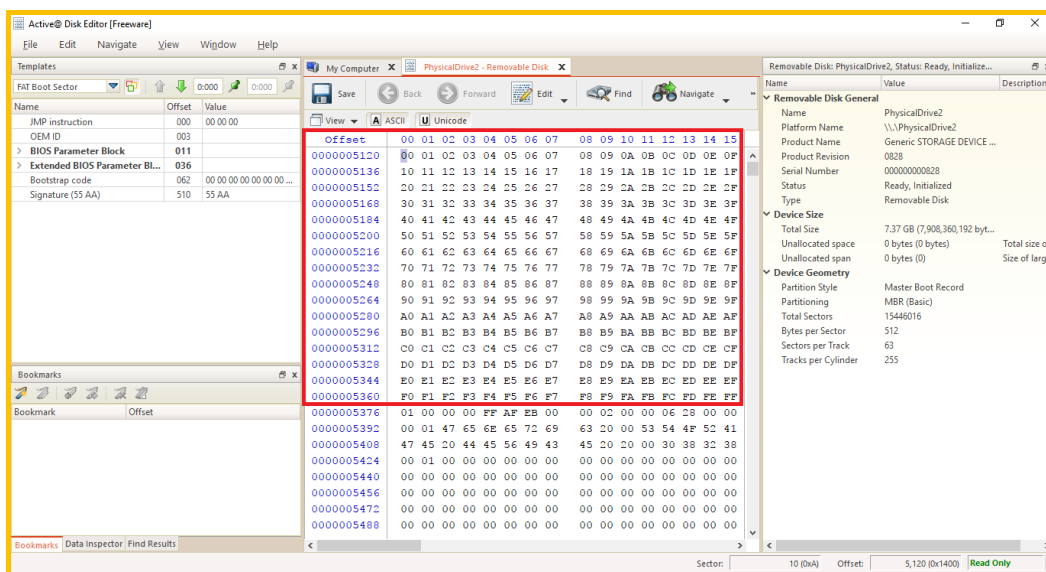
Active@ Disk Editor [Freeware]

File Edit Navigate View Window Help

Templates

FAT Boot Sector 0:000 0:000

| Name | Offset | Value |
|---|---|---|
| JMP instruction | 000 | 00 00 00 |
| OEM ID | 003 | |
| BIOS Parameter Block | 011 | |
| Extended BIOS Parameter Bl... | 036 | |
| Bootstrap code | 062 | 00 00 00 00 00 00 00 ... |
| Signature (55 AA) | 510 | 55 AA |

Bookmarks

| Bookmark | Offset |
|---|---|

Bookmarks Data Inspector Find Results

My Computer PhysicalDrive2 - Removable Disk

Save Back Forward Edit Find Navigate

View ASCII Unicode

| Offset | 00 01 02 03 04 05 06 07 | 08 09 10 11 12 13 14 15 |
|---|---|---|
| 0000005120 | 00 01 02 03 04 05 06 07 | 08 09 0A 0B 0C 0D 0E 0F |
| 0000005136 | 10 11 12 13 14 15 16 17 | 18 19 1A 1B 1C 1D 1E 1F |
| 0000005152 | 20 21 22 23 24 25 26 27 | 28 29 2A 2B 2C 2D 2E 2F |
| 0000005168 | 30 31 32 33 34 35 36 37 | 38 39 3A 3B 3C 3D 3E 3F |
| 0000005184 | 40 41 42 43 44 45 46 47 | 48 49 4A 4B 4C 4D 4E 4F |
| 0000005200 | 50 51 52 53 54 55 56 57 | 58 59 5A 5B 5C 5D 5E 5F |
| 0000005216 | 60 61 62 63 64 65 66 67 | 68 69 6A 6B 6C 6D 6E 6F |
| 0000005232 | 70 71 72 73 74 75 76 77 | 78 79 7A 7B 7C 7D 7E 7F |
| 0000005248 | 80 81 82 83 84 85 86 87 | 88 89 8A 8B 8C 8D 8E 8F |
| 0000005264 | 90 91 92 93 94 95 96 97 | 98 99 9A 9B 9C 9D 9E 9F |
| 0000005280 | A0 A1 A2 A3 A4 A5 A6 A7 | A8 A9 AA AB AC AD AE AF |
| 0000005296 | B0 B1 B2 B3 B4 B5 B6 B7 | B8 B9 BA BB BC BD BE BF |
| 0000005312 | C0 C1 C2 C3 C4 C5 C6 C7 | C8 C9 CA CB CC CD CE CF |
| 0000005328 | D0 D1 D2 D3 D4 D5 D6 D7 | D8 D9 DA DB DC DD DE DF |
| 0000005344 | E0 E1 E2 E3 E4 E5 E6 E7 | E8 E9 EA EB EC ED EE EF |
| 0000005360 | F0 F1 F2 F3 F4 F5 F6 F7 | F8 F9 FA FB FC FD FE FF |
| 0000005376 | 01 00 00 00 FF AF EB 00 | 00 02 00 00 06 28 00 00 |
| 0000005392 | 00 01 47 65 6E 65 72 69 | 63 20 00 53 54 4F 52 41 |
| 0000005408 | 47 45 20 44 45 56 49 43 | 45 20 20 00 30 38 32 38 |
| 0000005424 | 00 01 00 00 00 00 00 00 | 00 00 00 00 00 00 00 00 |
| 0000005440 | 00 00 00 00 00 00 00 00 | 00 00 00 00 00 00 00 00 |
| 0000005456 | 00 00 00 00 00 00 00 00 | 00 00 00 00 00 00 00 00 |
| 0000005472 | 00 00 00 00 00 00 00 00 | 00 00 00 00 00 00 00 00 |
| 0000005488 | 00 00 00 00 00 00 00 00 | 00 00 00 00 00 00 00 00 |

Removable Disk: PhysicalDrive2, Status: Ready, Initialize...

| Name | Value | Description |
|---|---|---|
| Removable Disk General | | |
| Name | PhysicalDrive2 | |
| Platform Name | \\.\PhysicalDrive2 | |
| Product Name | Generic STORAGE DEVICE ... | |
| Product Revision | 0828 | |
| Serial Number | 000000000828 | |
| Status | Ready, Initialized | |
| Type | Removable Disk | |
| Device Size | | |
| Total Size | 7.37 GB (7,908,360,192 byt... | |
| Unallocated space | 0 bytes (0 bytes) | Total size o |
| Unallocated span | 0 bytes (0) | Size of larg |
| Device Geometry | | |
| Partition Style | Master Boot Record | |
| Partitioning | MBR (Basic) | |
| Total Sectors | 15446016 | |
| Bytes per Sector | 512 | |
| Sectors per Track | 63 | |
| Tracks per Cylinder | 255 | |

Sector: 10 (0xA) Offset: 5,120 (0x1400) Read Only